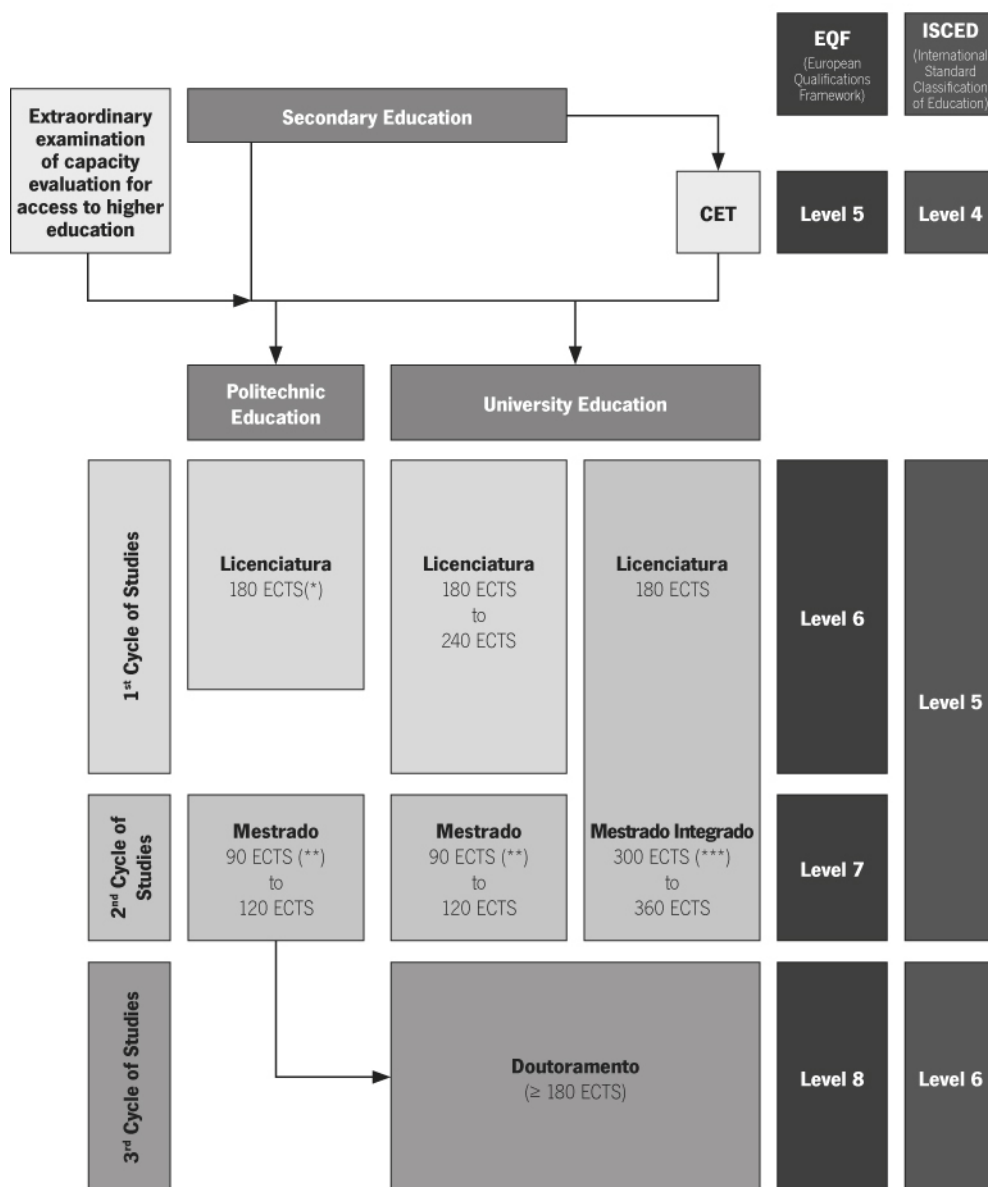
EQF
(European Qualifications Framework)

ISCED
(International Standard Classification of Education)

Extraordinary examination of capacity evaluation for access to higher education

Secondary Education

CET

Level 5

Level 4

Politechnic Education

University Education

1st Cycle of Studies

Licenciatura
180 ECTS(*)

Licenciatura
180 ECTS
to
240 ECTS

Licenciatura
180 ECTS

Level 6

Level 5

2nd Cycle of Studies

Mestrado
90 ECTS (**)
to
120 ECTS

Mestrado
90 ECTS (**)
to
120 ECTS

Mestrado Integrado
300 ECTS (***)
to
360 ECTS

Level 7

3rd Cycle of Studies

Doutoramento
(≥ 180 ECTS)

Level 8

Level 6